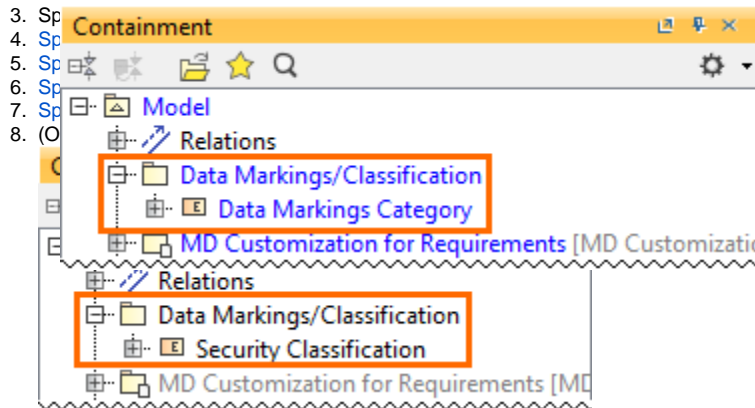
3. Sp
4. Sp
5. Sp
6. Sp
7. Sp
8. (O

Containment

Model
Relations
Data Markings/Classification
Data Markings Category
MD Customization for Requirements [MD Customizatio

C
Relations
Data Markings/Classification
Security Classification
MD Customization for Requirements [MD